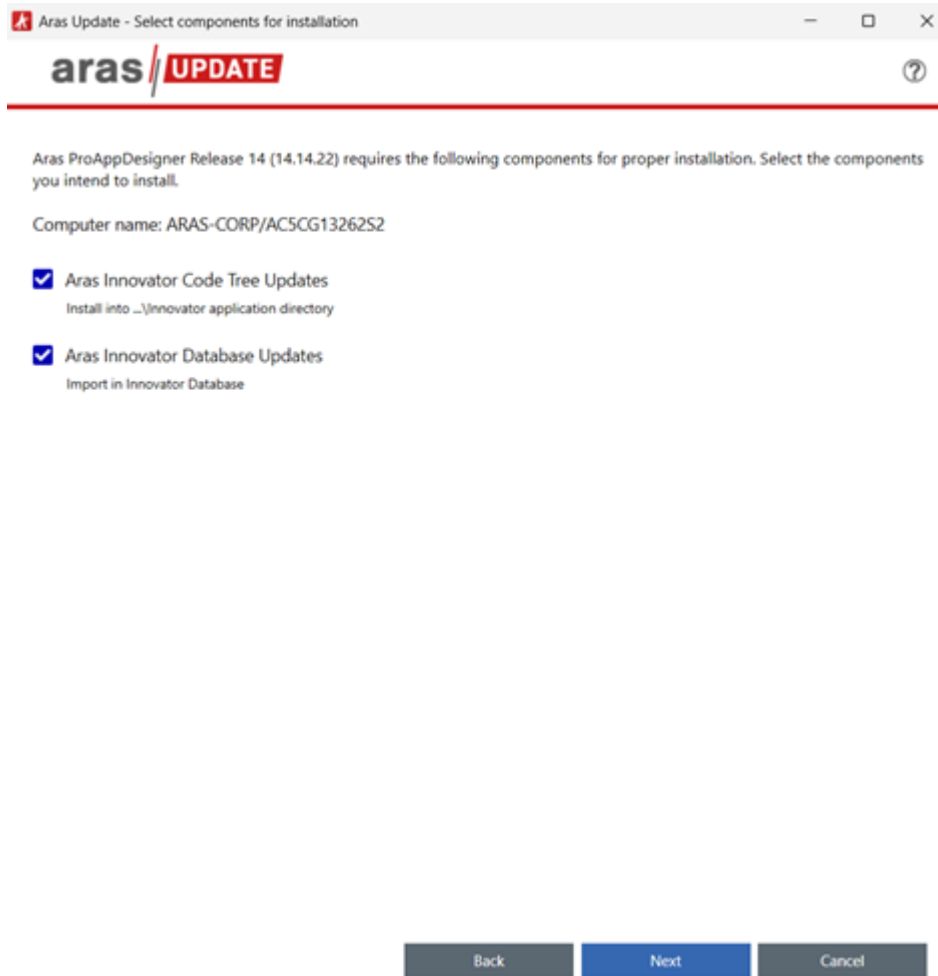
Aras Update - Select components for installation

aras UPDATE

Aras ProAppDesigner Release 14 (14.14.22) requires the following components for proper installation. Select the components you intend to install.

Computer name: ARAS-CORP/AC5CG13262S2

Aras Innovator Code Tree Updates
Install into ...\Innovator application directory

Aras Innovator Database Updates
Import in Innovator Database

Back Next Cancel